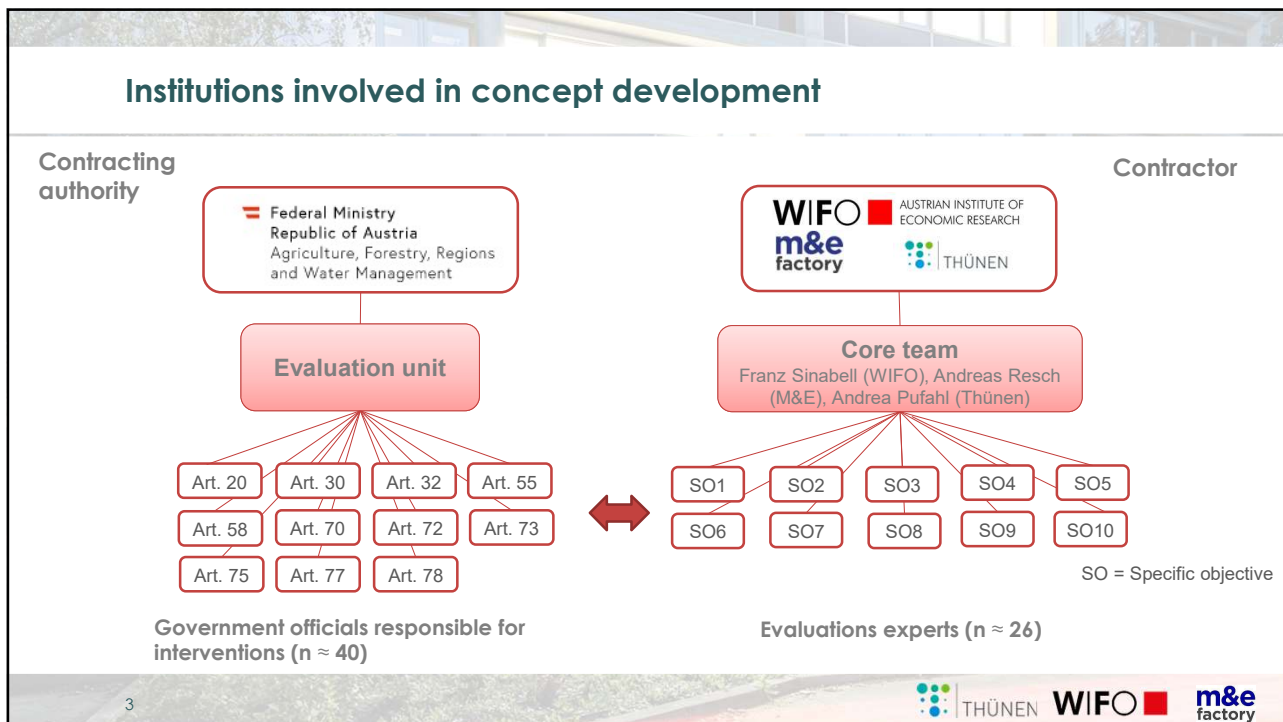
Institutions involved in concept development

Contracting authority

Contractor

Federal Ministry Republic of Austria Agriculture, Forestry, Regions and Water Management

WIFO AUSTRIAN INSTITUTE OF ECONOMIC RESEARCH
m&e factory
THÜNEN

Evaluation unit

Core team
Franz Sinabell (WIFO), Andreas Resch (M&E), Andrea Pufahl (Thünen)

Art. 20 Art. 30 Art. 32 Art. 55
Art. 58 Art. 70 Art. 72 Art. 73
Art. 75 Art. 77 Art. 78

SO1 SO2 SO3 SO4 SO5
SO6 SO7 SO8 SO9 SO10

SO = Specific objective

Government officials responsible for interventions (n ≈ 40)

Evaluations experts (n ≈ 26)

3

THÜNEN WIFO m&e factory